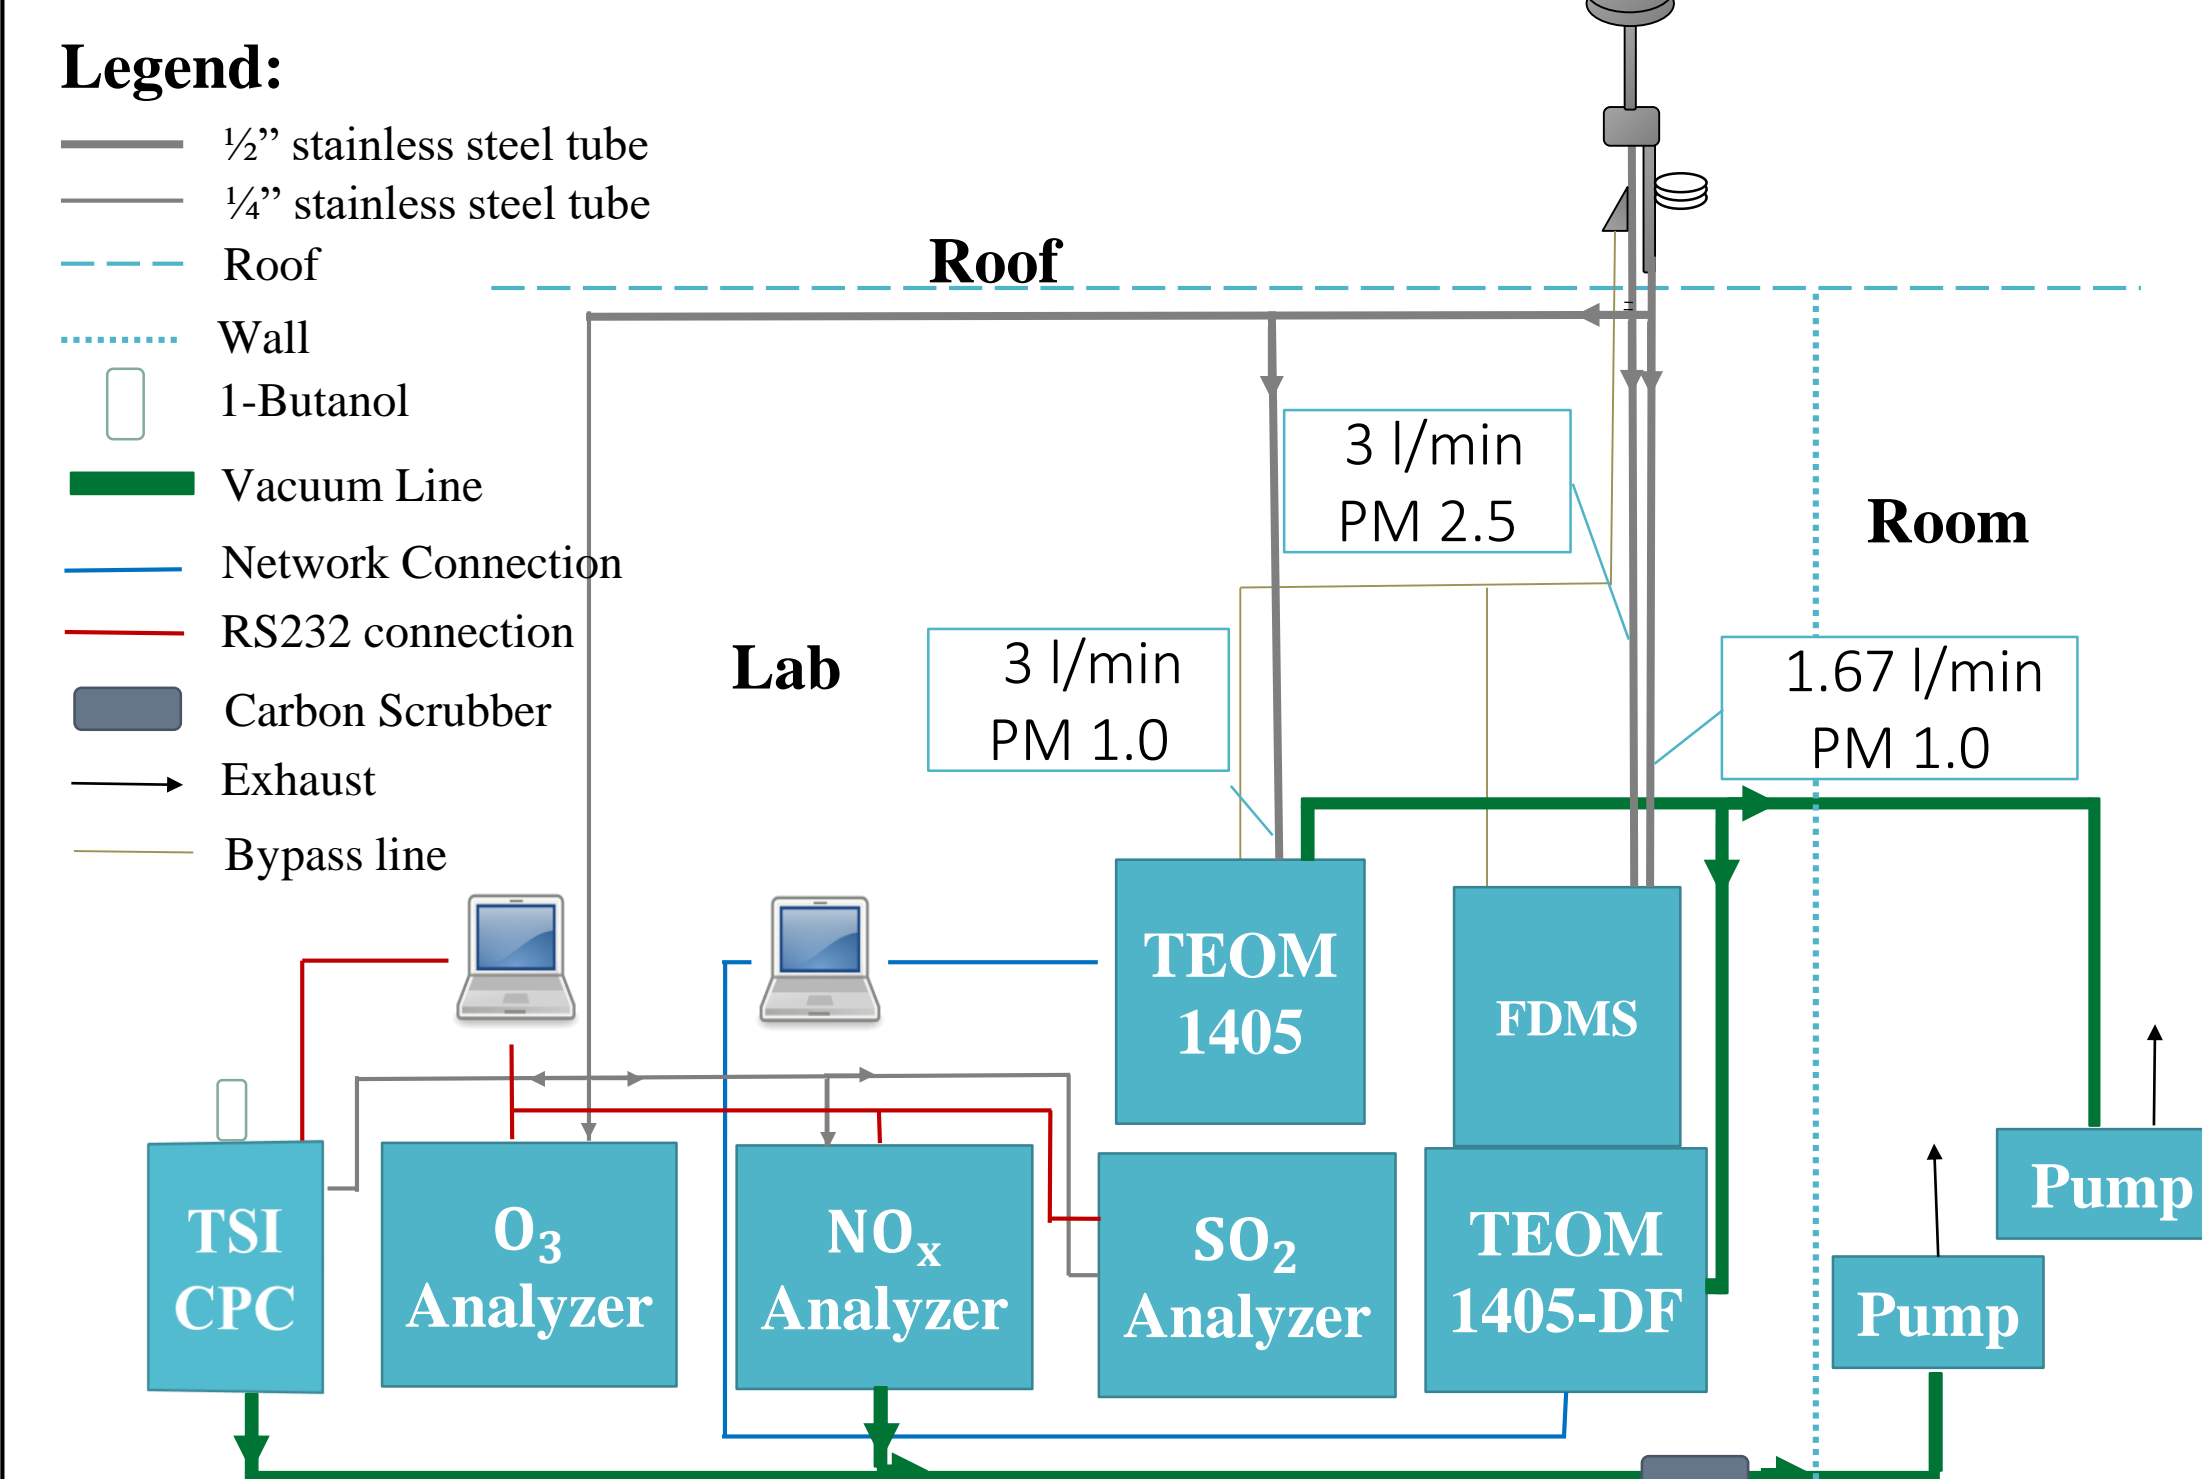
Legend:
½" stainless steel tube
¼" stainless steel tube
Roof
Wall
1-Butanol
Vacuum Line
Network Connection
RS232 connection
Carbon Scrubber
Exhaust
Bypass line

Roof

Lab

Room

3 l/min
PM 2.5

3 l/min
PM 1.0

1.67 l/min
PM 1.0

TEOM
1405

FDMS

TSI
CPC

$O_3$
Analyzer

$NO_x$
Analyzer

$SO_2$
Analyzer

TEOM
1405-DF

Pump

Pump